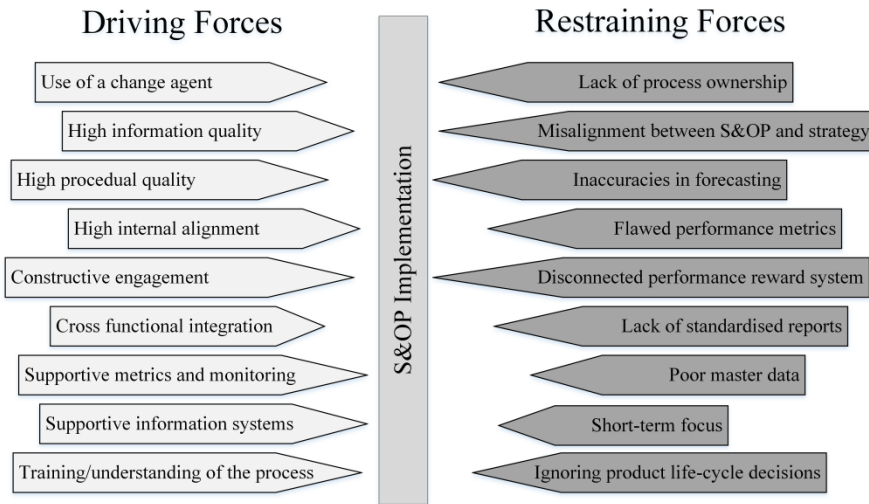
Driving Forces

Use of a change agent

High information quality

High procedual quality

High internal alignment

Constructive engagement

Cross functional integration

Supportive metrics and monitoring

Supportive information systems

Training/understanding of the process

S&OP Implementation

Restraining Forces

Lack of process ownership

Misalignment between S&OP and strategy

Inaccuracies in forecasting

Flawed performance metrics

Disconnected performance reward system

Lack of standardised reports

Poor master data

Short-term focus

Ignoring product life-cycle decisions